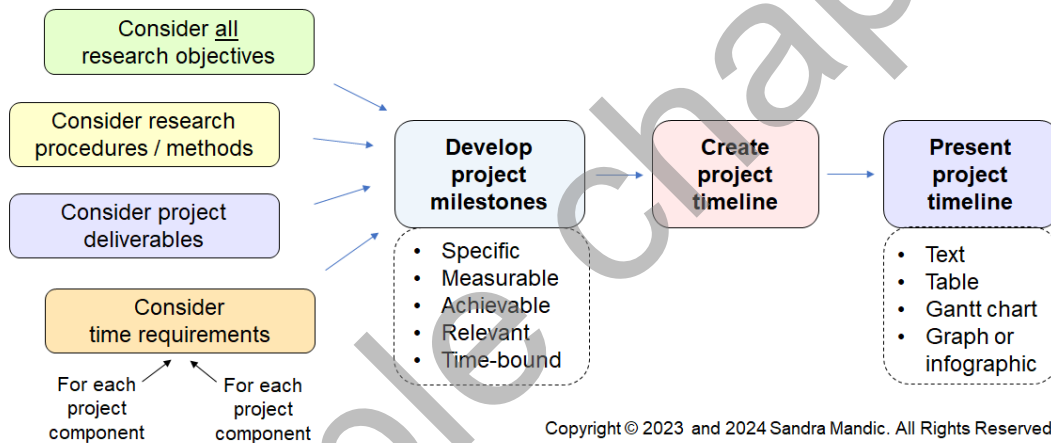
Consider all research objectives

Consider research procedures / methods

Consider project deliverables

Consider time requirements

For each project component

For each project component

Develop project milestones

- Specific
- Measurable
- Achievable
- Relevant
- Time-bound

Create project timeline

Present project timeline

- Text
- Table
- Gantt chart
- Graph or infographic

Copyright © 2023 and 2024 Sandra Mandic. All Rights Reserved